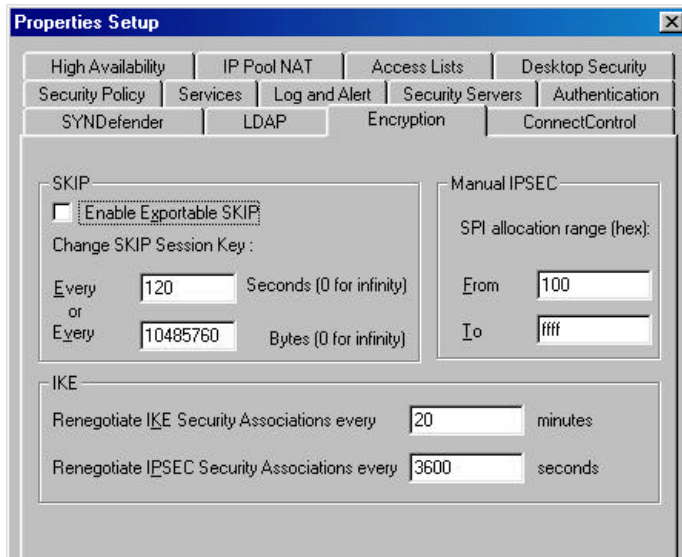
Properties Setup

High Availability | IP Pool NAT | Access Lists | Desktop Security
Security Policy | Services | Log and Alert | Security Servers | Authentication
SYNDefender | LDAP | Encryption | ConnectControl

SKIP
Enable Exportable SKIP
Change SKIP Session Key :
Every 120 Seconds (0 for infinity)
or
Every 10485760 Bytes (0 for infinity)

Manual IPSEC
SPI allocation range (hex):
From 100
To ffff

IKE
Renegotiate IKE Security Associations every 20 minutes
Renegotiate IPSEC Security Associations every 3600 seconds